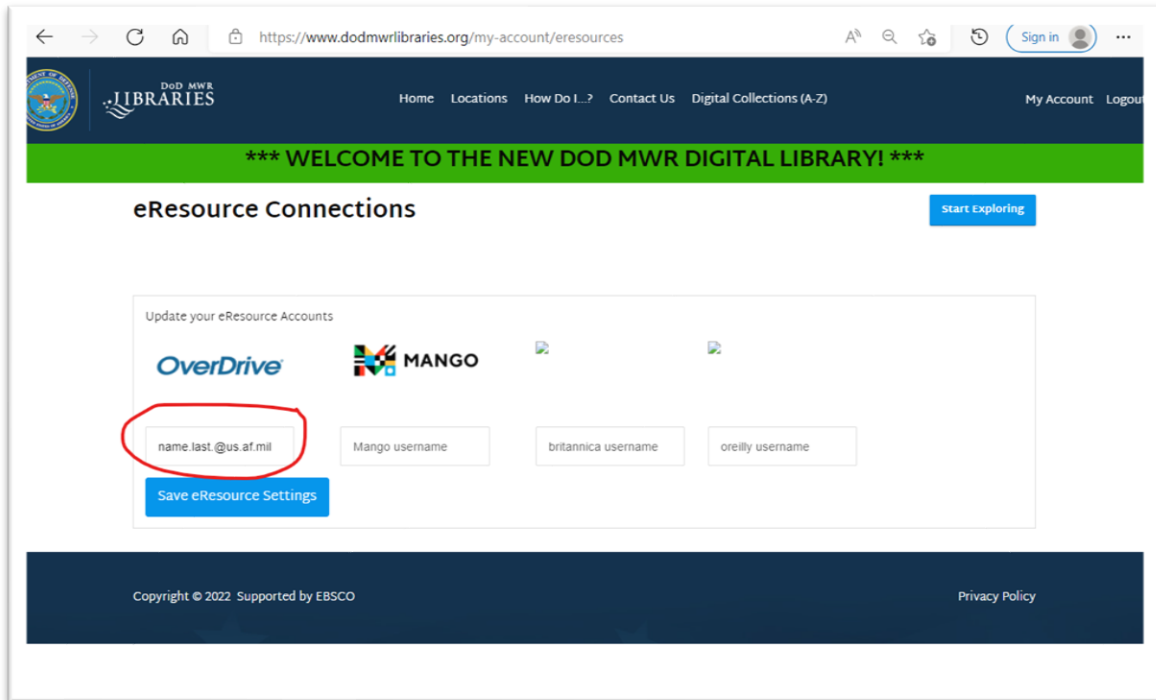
https://www.dodmwrlibraries.org/my-account/eresources

Sign in

DoD MWR LIBRARIES

Home Locations How Do I...? Contact Us Digital Collections (A-Z) My Account Logout

*** WELCOME TO THE NEW DOD MWR DIGITAL LIBRARY! ***

eResource Connections

Start Exploring

Update your eResource Accounts

OverDrive

MANGO

name.last.@us.af.mil

Mango username

britannica username

oreilly username

Save eResource Settings

Copyright © 2022 Supported by EBSCO

Privacy Policy